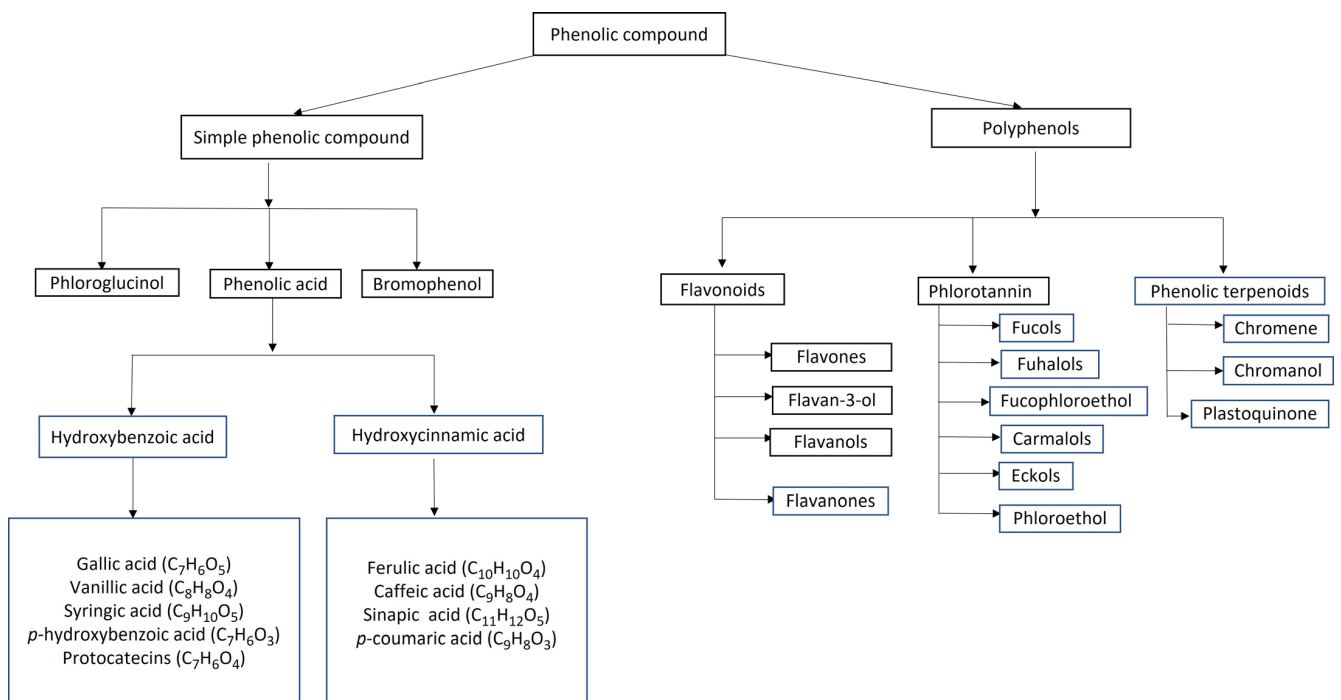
Phenolic compound

Simple phenolic compound

Polyphenols

Phloroglucinol

Phenolic acid

Bromophenol

Hydroxybenzoic acid

Hydroxycinnamic acid

Gallic acid ($C_7H_6O_5$)
Vanillic acid ($C_8H_8O_4$)
Syringic acid ($C_9H_{10}O_5$)
*p*-hydroxybenzoic acid ($C_7H_6O_3$)
Protocatecins ($C_7H_6O_4$)

Ferulic acid ($C_{10}H_{10}O_4$)
Caffeic acid ($C_9H_8O_4$)
Sinapic acid ($C_{11}H_{12}O_5$)
*p*-coumaric acid ($C_9H_8O_3$)

Flavonoids

Flavones

Flavan-3-ol

Flavanols

Flavanones

Phlorotannin

Fucols

Fuhalols

Fucophloroethol

Carmalols

Eckols

Phloroethol

Phenolic terpenoids

Chromene

Chromanol

Plastoquinone